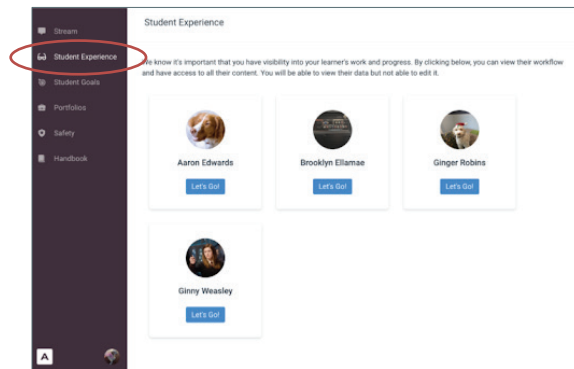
Stream
Student Experience
Student Goals
Portfolios
Safety
Handbook

Student Experience

We know it's important that you have visibility into your learner's work and progress. By clicking below, you can view their workflow and have access to all their content. You will be able to view their data but not able to edit it.

Aaron Edwards
Let's Go!

Brooklyn Ellamae
Let's Go!

Ginger Robins
Let's Go!

Ginny Weasley
Let's Go!

A